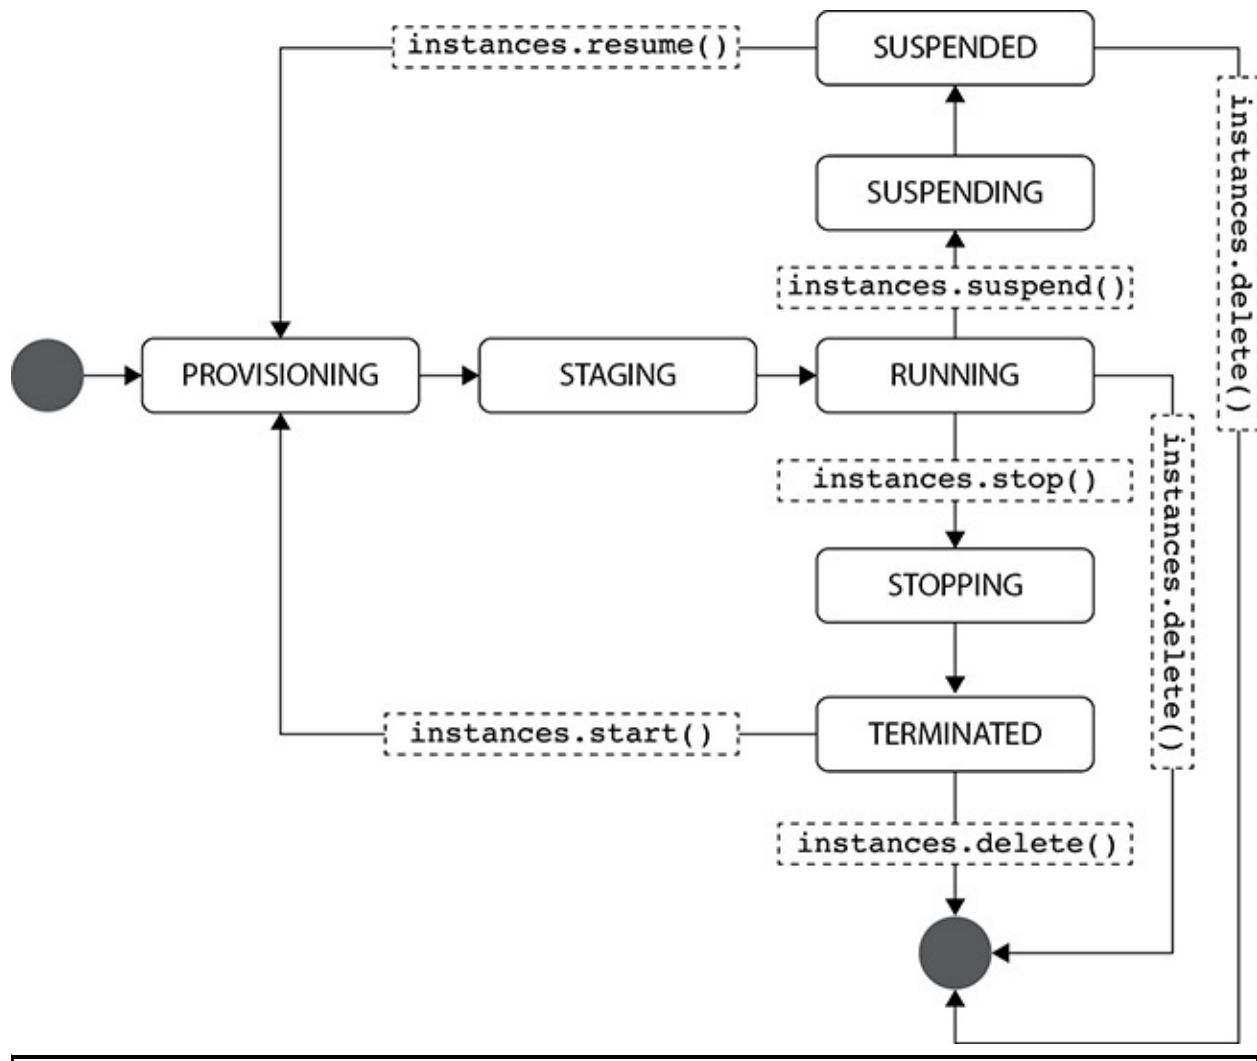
instances.resume()

SUSPENDED

SUSPENDING

instances.suspend()

instances.delete()

PROVISIONING

STAGING

RUNNING

instances.stop()

instances.delete()

STOPPING

instances.start()

TERMINATED

instances.delete()